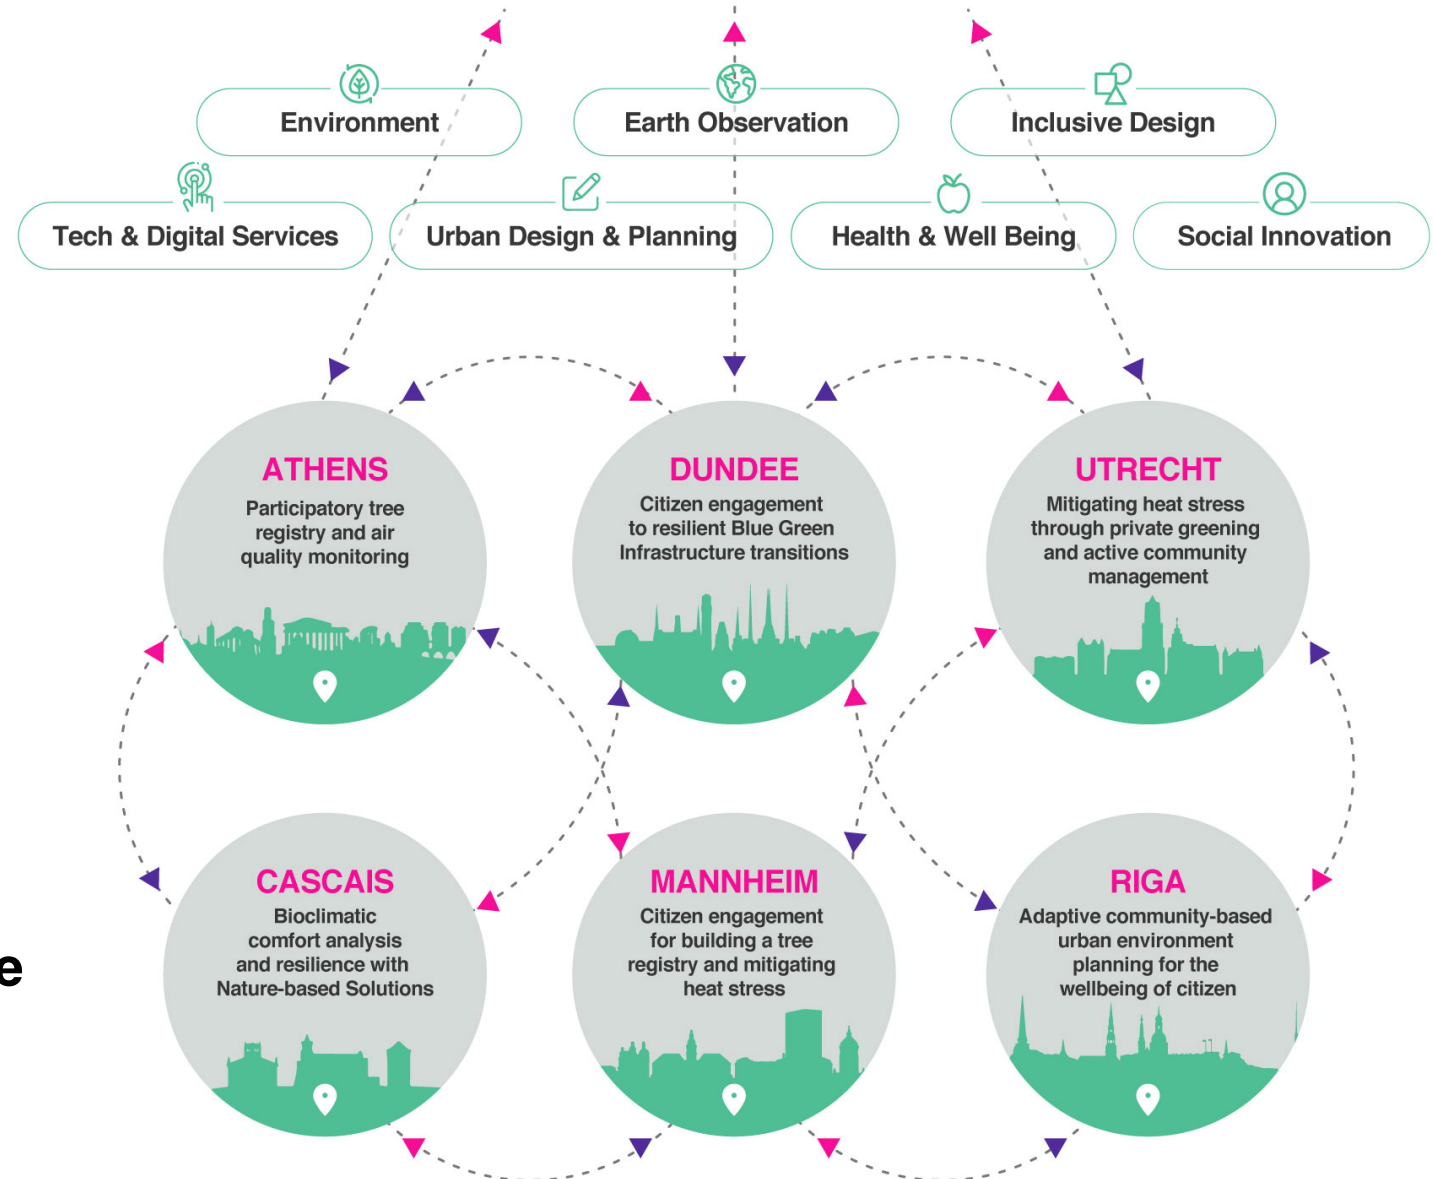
Environment

Earth Observation

Inclusive Design

Tech & Digital Services

Urban Design & Planning

Health & Well Being

Social Innovation

ATHENS
Participatory tree registry and air quality monitoring

DUNDEE
Citizen engagement to resilient Blue Green Infrastructure transitions

UTRECHT
Mitigating heat stress through private greening and active community management

CASCAIS
Bioclimatic comfort analysis and resilience with Nature-based Solutions

MANNHEIM
Citizen engagement for building a tree registry and mitigating heat stress

RIGA
Adaptive community-based urban environment planning for the wellbeing of citizen

e